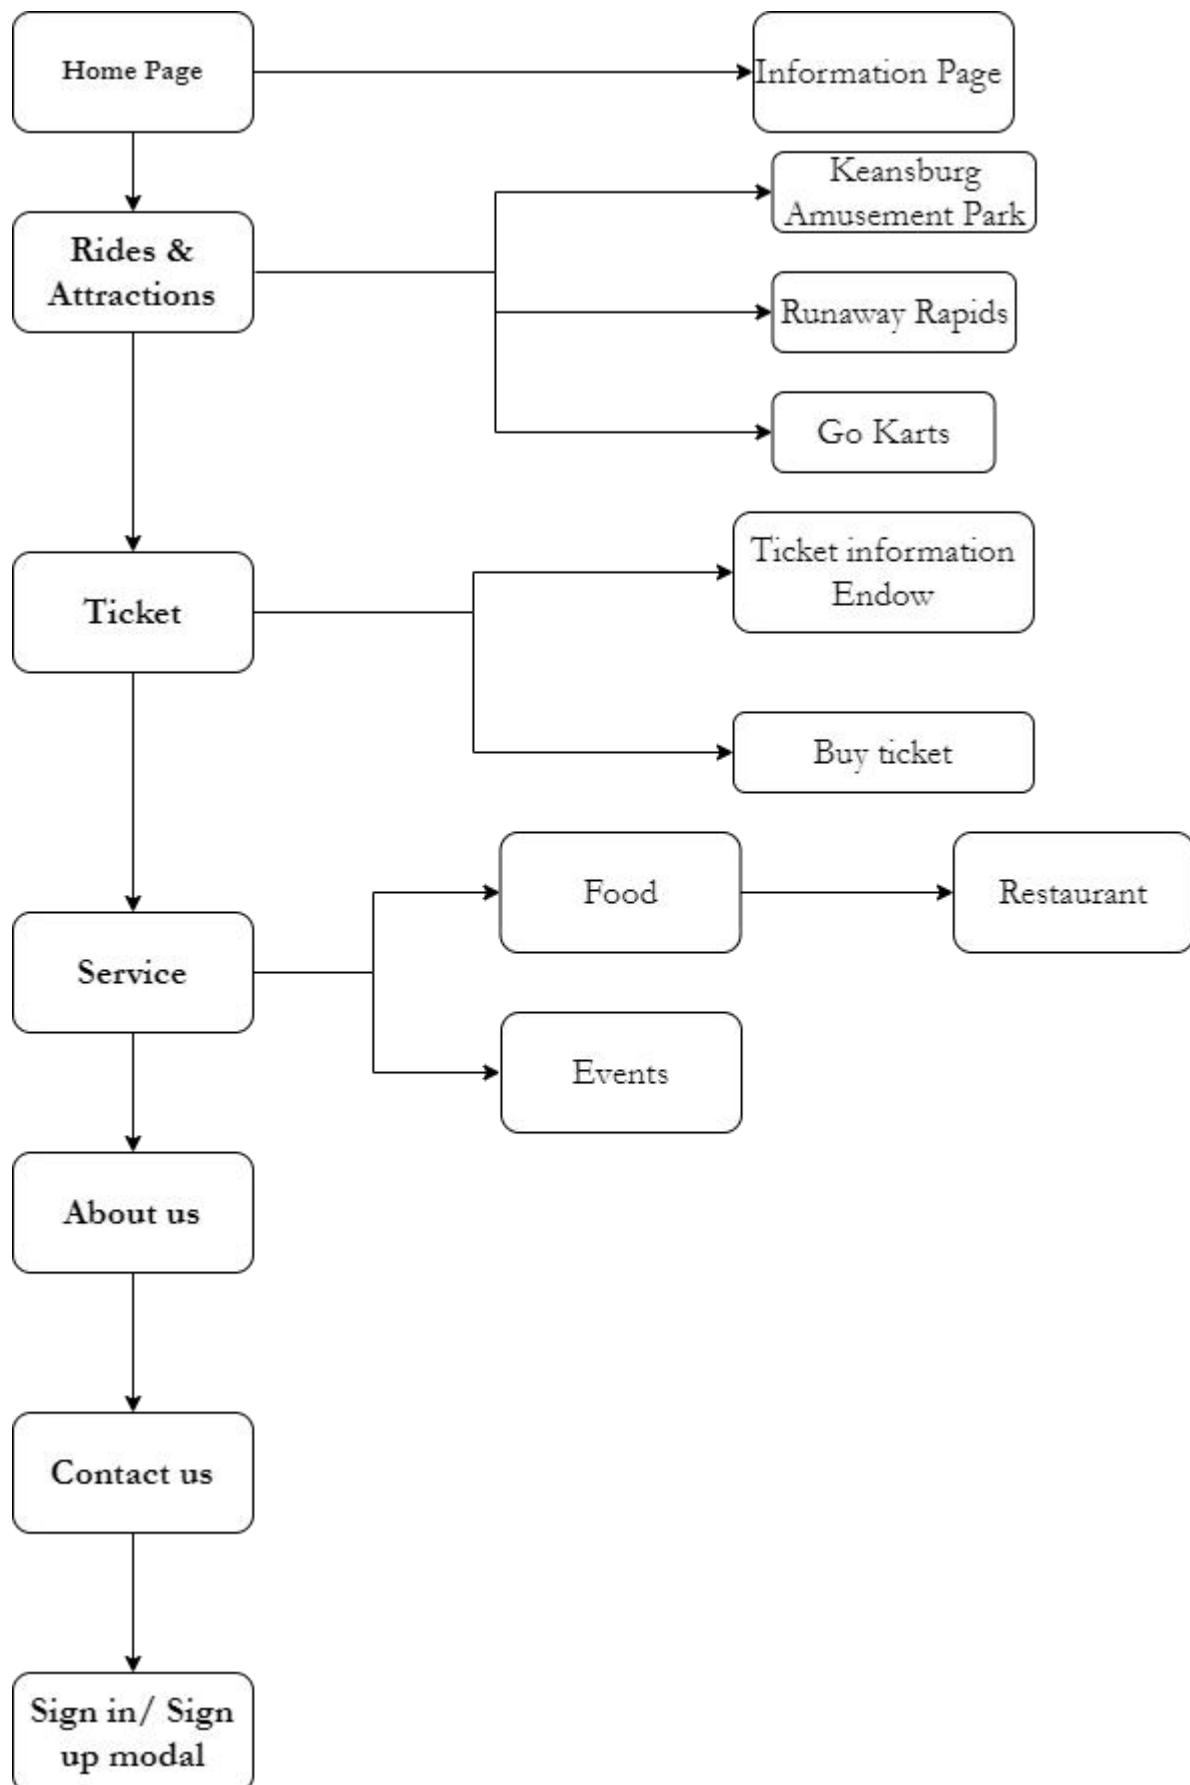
Home Page

Information Page

Rides & Attractions

Keansburg Amusement Park

Runaway Rapids

Go Karts

Ticket

Ticket information Endow

Buy ticket

Service

Food

Restaurant

Events

About us

Contact us

Sign in/ Sign up modal